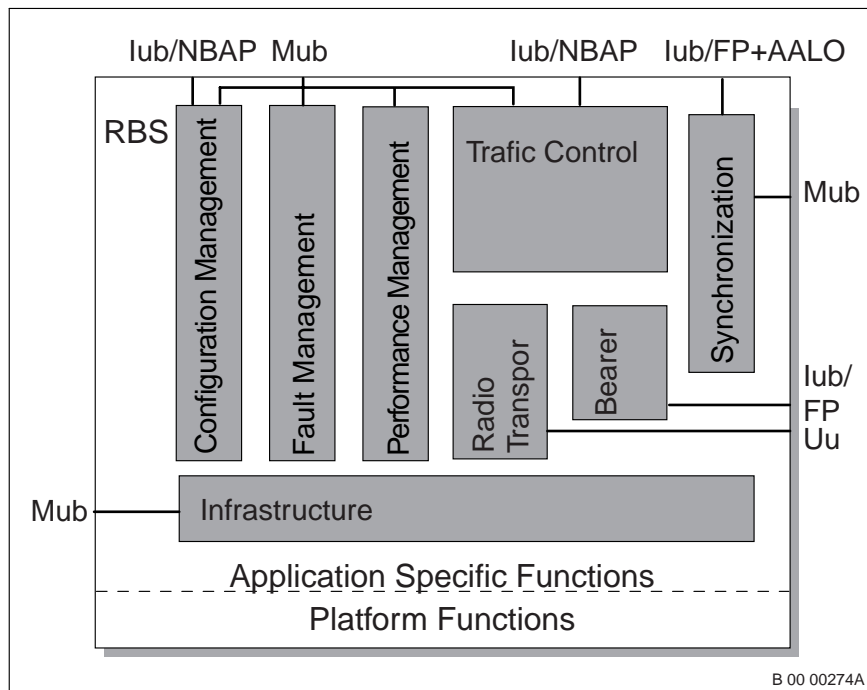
Iub/NBAP Mub Iub/NBAP Iub/FP+AALO

RBS

Configuration Management

Fault Management

Performance Management

Trafic Control

Synchronization

Mub

Radio Transpor

Bearer

Iub/ FP

Uu

Mub

Infrastructure

Application Specific Functions

Platform Functions

B 00 00274A